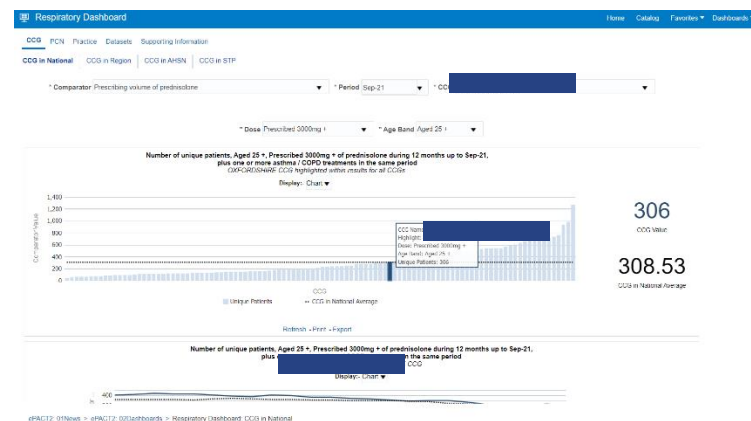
Respiratory Dashboard

Home Catalog Favorites ▾ Dashboards ▾

CCG PCN Practice Datasets Supporting Information

CCG in National CCG in Region CCG in AHSN CCG in STP

* Comparator Prescribing volume of prednisolone * Period Sep-21 * CCG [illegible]

* Dose Prescribed 3000mg + * Age Band Aged 25 +

Number of unique patients, Aged 25 +, Prescribed 3000mg + of prednisolone during 12 months up to Sep-21, plus one or more asthma / COPD treatments in the same period
OXFORDSHIRE CCG highlighted within results for all CCGs

Display: Chart ▾

1,400
1,200
1,000
800
600
400
200
0

CCG Value

CCG Name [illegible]
Highlight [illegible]
Dose: Prescribed 3000mg +
Age Band: Aged 25 +
Unique Patients: 306

CCG

Unique Patients CCG in National Average

306
CCG Value

308.53
CCG in National Average

Refresh - Print - Export

Number of unique patients, Aged 25 +, Prescribed 3000mg + of prednisolone during 12 months up to Sep-21, plus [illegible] n the same period
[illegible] CCG

Display: Chart ▾

400

ePACT2: 01News > ePACT2: 02Dashboards > Respiratory Dashboard: CCG in National